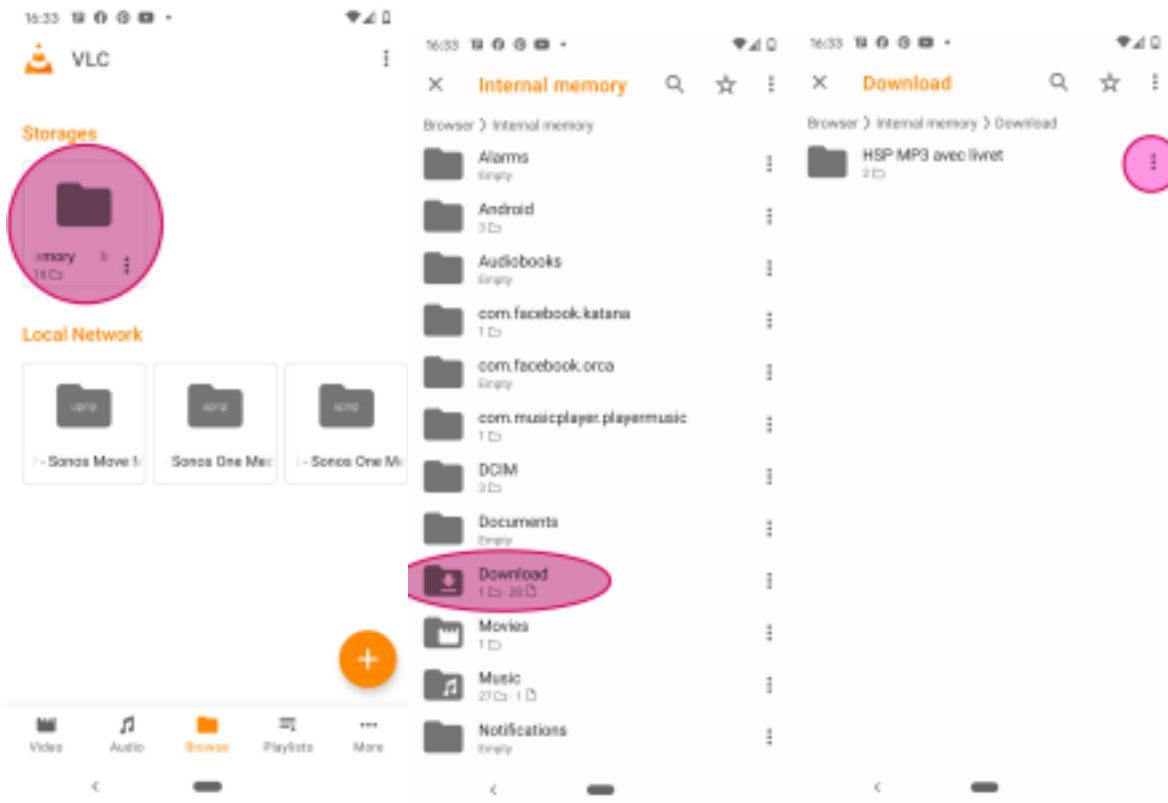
16:33

VLC

Storages

emory
16

Local Network

upnp
- Sonos Move M

upnp
Sonos One Me

upnp
- Sonos One M

Video Audio Browse Playlists More

16:33

Internal memory

Browser 〉 Internal memory

Alarms
Empty

Android
3

Audiobooks
Empty

com.facebook.katana
1

com.facebook.orca
Empty

com.musicplayer.playermusic
1

DCIM
3

Documents
Empty

Download
1 · 20

Movies
1

Music
27 · 1

Notifications
Empty

16:33

Download

Browser 〉 Internal memory 〉 Download

HSP MP3 avec livret
2